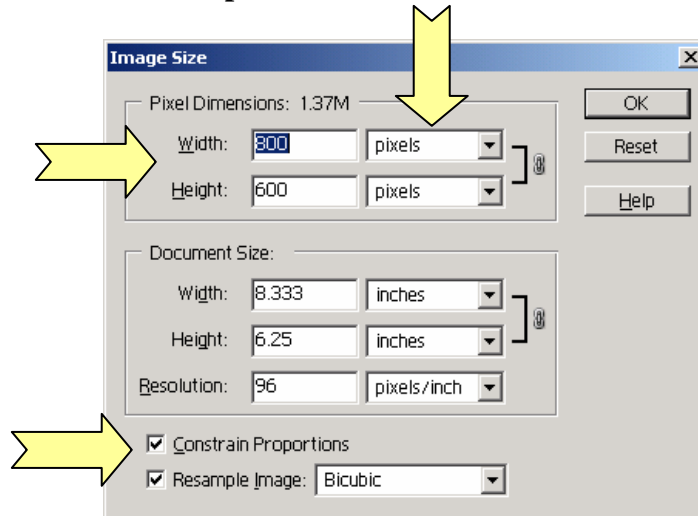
Image Size

Pixel Dimensions: 1.37M

Width: 800 pixels

Height: 600 pixels

OK

Reset

Help

Document Size:

Width: 8.333 inches

Height: 6.25 inches

Resolution: 96 pixels/inch

☑ Constrain Proportions

☑ Resample Image: Bicubic